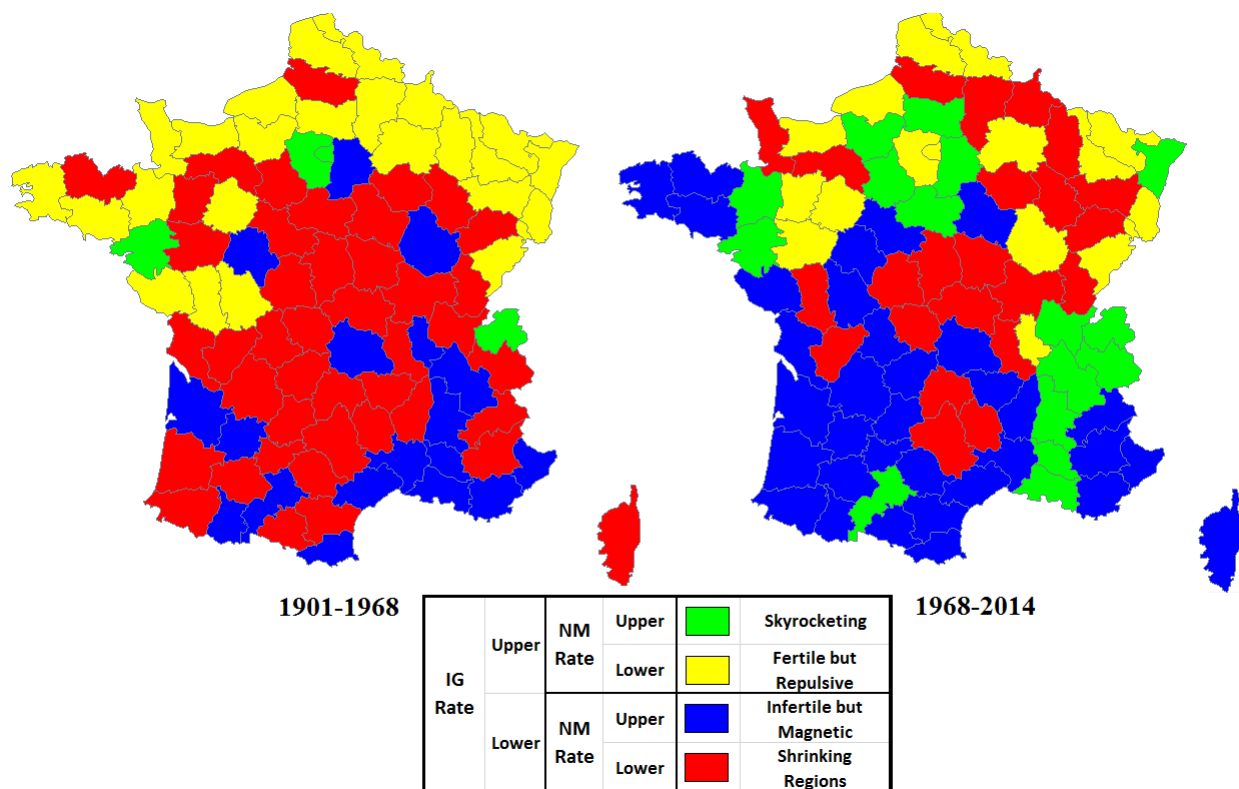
1901-1968

1968-2014

| IG Rate | Upper | NM Rate | Upper | | Skyrocketing |
|---|---|---|---|---|---|
| | | | Lower | | Fertile but Repulsive |
| | Lower | NM Rate | Upper | | Infertile but Magnetic |
| | | | Lower | | Shrinking Regions |